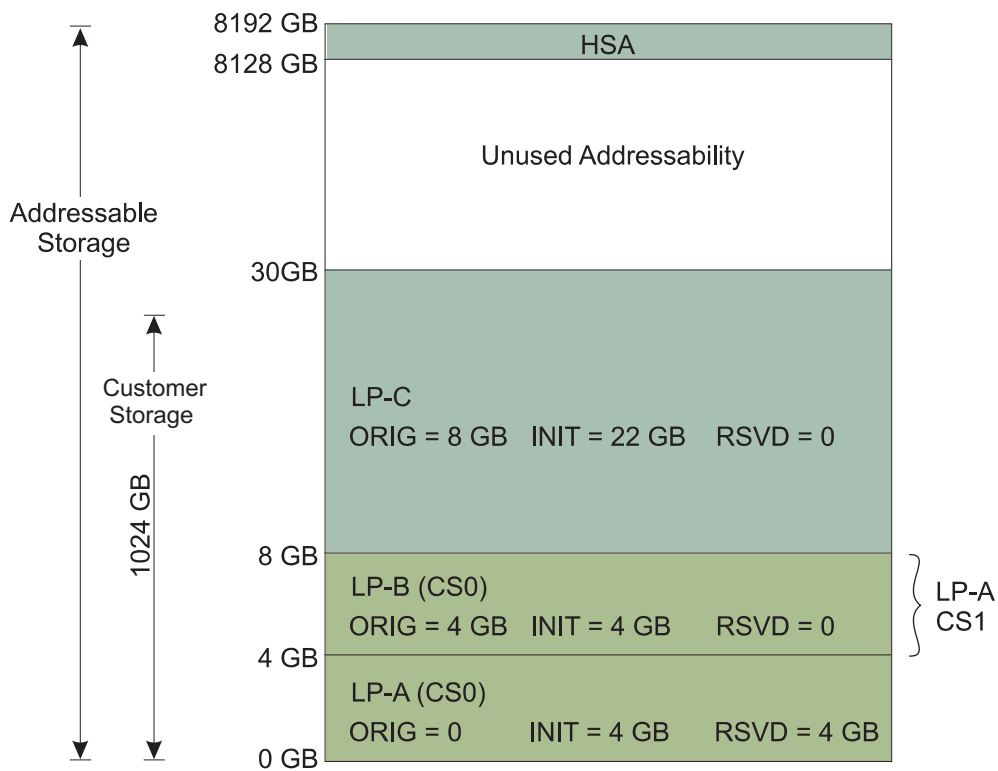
Addressable Storage

Customer Storage

1024 GB

8192 GB
HSA
8128 GB

Unused Addressability

30GB

LP-C
ORIG = 8 GB INIT = 22 GB RSVD = 0

8 GB
LP-B (CS0)
ORIG = 4 GB INIT = 4 GB RSVD = 0
4 GB

LP-A CS1

LP-A (CS0)
ORIG = 0 INIT = 4 GB RSVD = 4 GB
0 GB